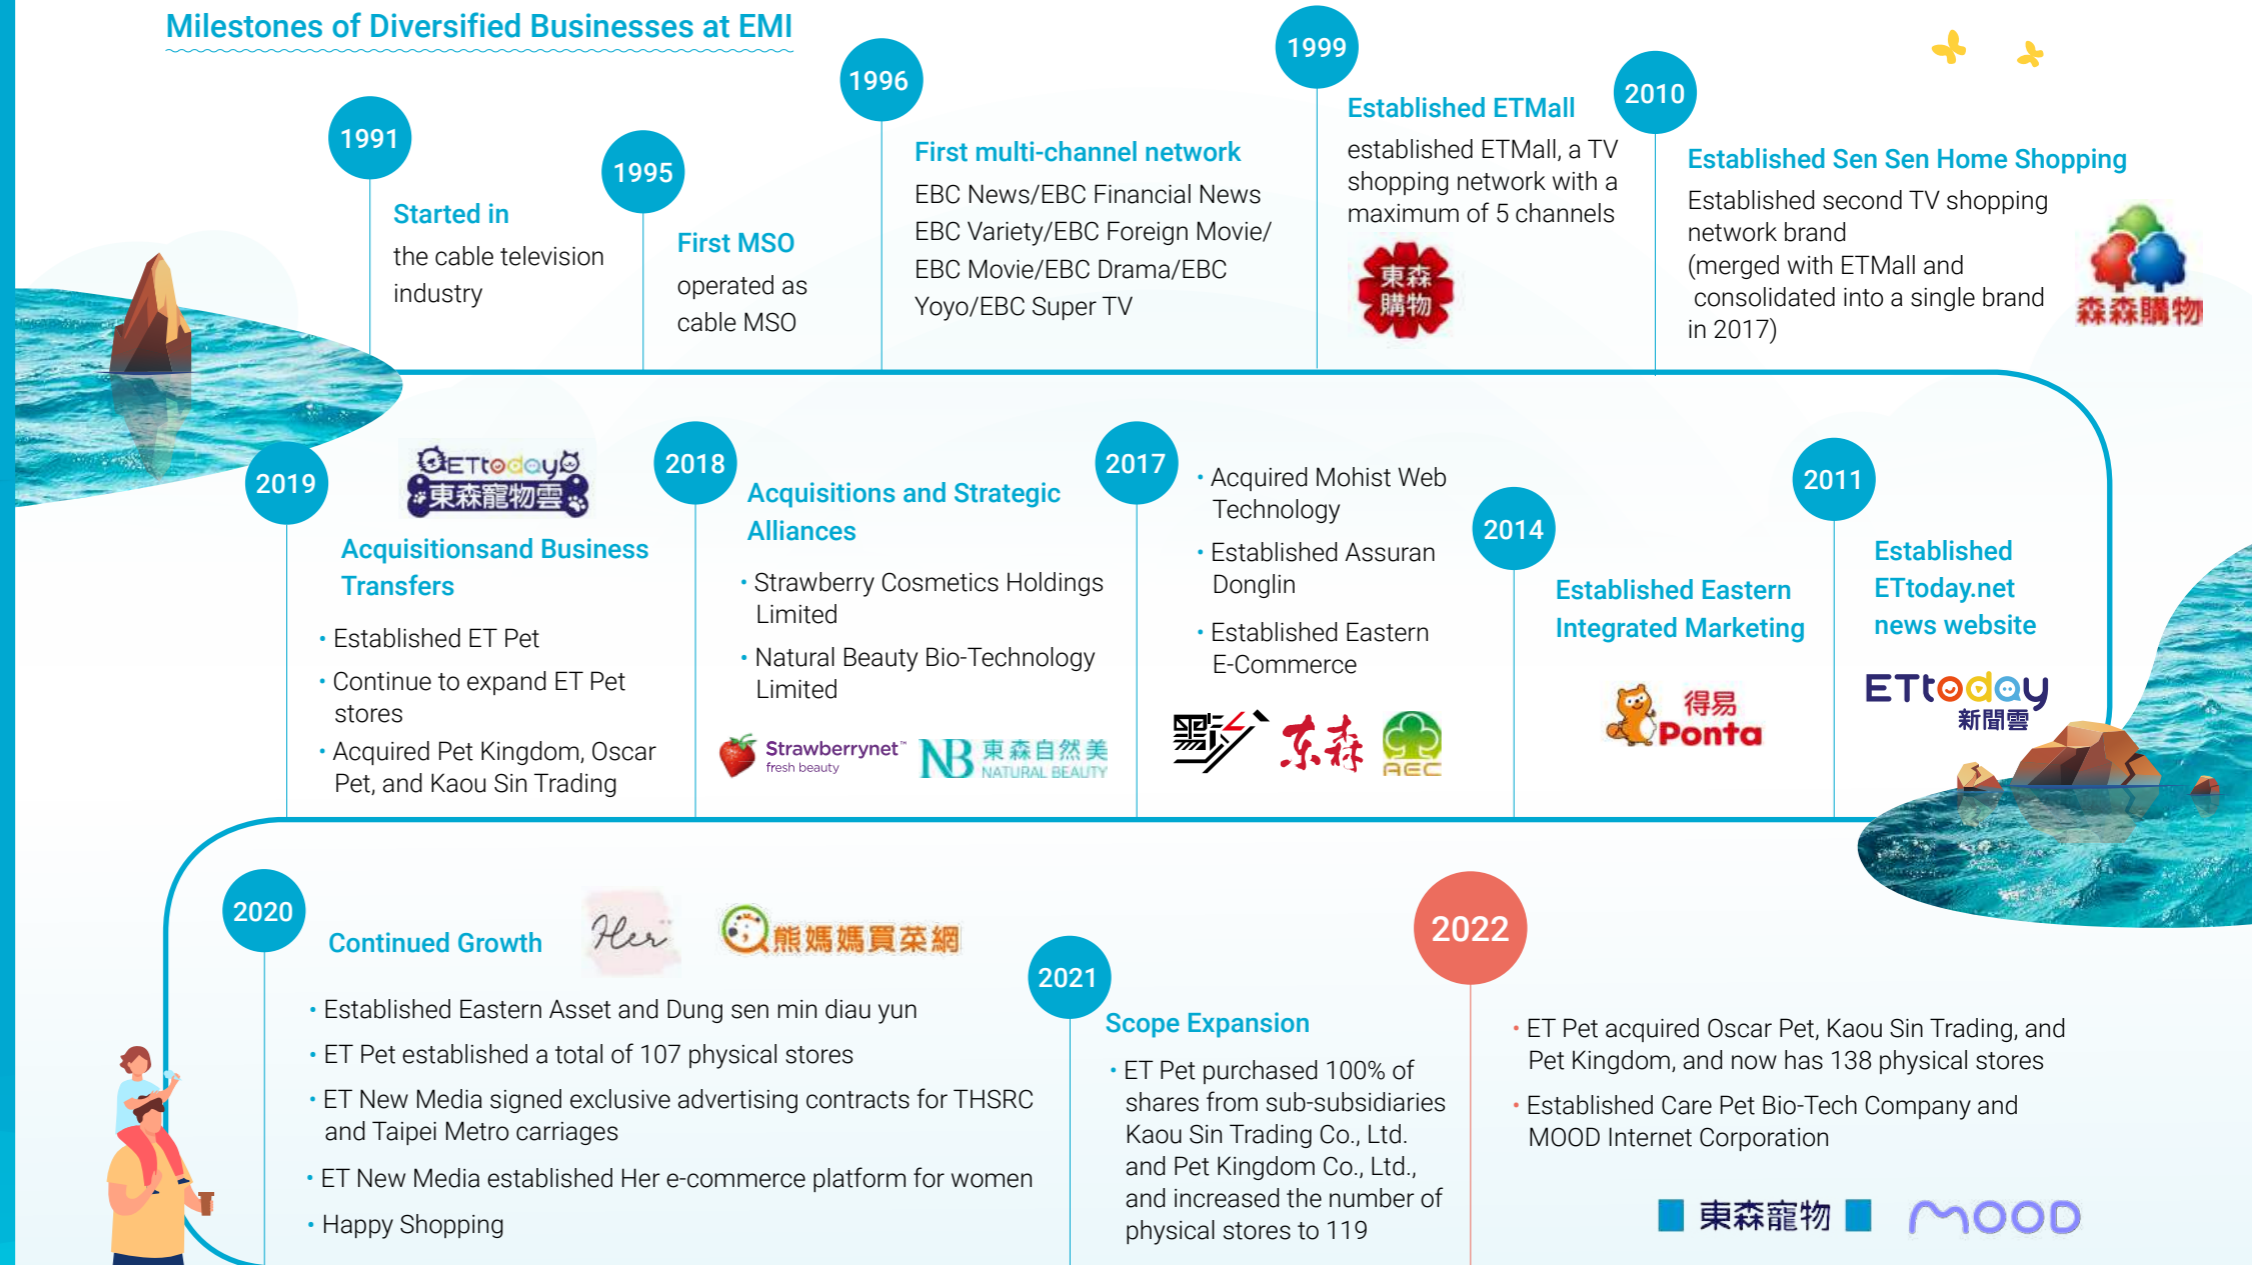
Milestones of Diversified Businesses at EMI

1991
Started in
the cable television industry

1995
First MSO
operated as cable MSO

1996
First multi-channel network
EBC News/EBC Financial News
EBC Variety/EBC Foreign Movie/
EBC Movie/EBC Drama/EBC
Yoyo/EBC Super TV

1999
Established ETMall
established ETMall, a TV shopping network with a maximum of 5 channels
東森購物

2010
Established Sen Sen Home Shopping
Established second TV shopping network brand
(merged with ETMall and consolidated into a single brand in 2017)
森森購物

2019
ETtoday 東森寵物雲
Acquisitionsand Business Transfers
• Established ET Pet
• Continue to expand ET Pet stores
• Acquired Pet Kingdom, Oscar Pet, and Kaou Sin Trading

2018
Acquisitions and Strategic Alliances
• Strawberry Cosmetics Holdings Limited
• Natural Beauty Bio-Technology Limited
Strawberrynet fresh beauty
NB 東森自然美 NATURAL BEAUTY

2017
• Acquired Mohist Web Technology
• Established Assuran Donglin
• Established Eastern E-Commerce
東森
AEC

2014
Established Eastern Integrated Marketing
得易 Ponta

2011
Established ETtoday.net news website
ETtoday 新聞雲

2020
Continued Growth
Her
熊媽媽買菜網
• Established Eastern Asset and Dung sen min diau yun
• ET Pet established a total of 107 physical stores
• ET New Media signed exclusive advertising contracts for THSRC and Taipei Metro carriages
• ET New Media established Her e-commerce platform for women
• Happy Shopping

2021
Scope Expansion
• ET Pet purchased 100% of shares from sub-subsidiaries Kaou Sin Trading Co., Ltd. and Pet Kingdom Co., Ltd., and increased the number of physical stores to 119

2022
• ET Pet acquired Oscar Pet, Kaou Sin Trading, and Pet Kingdom, and now has 138 physical stores
• Established Care Pet Bio-Tech Company and MOOD Internet Corporation
東森寵物
MOOD